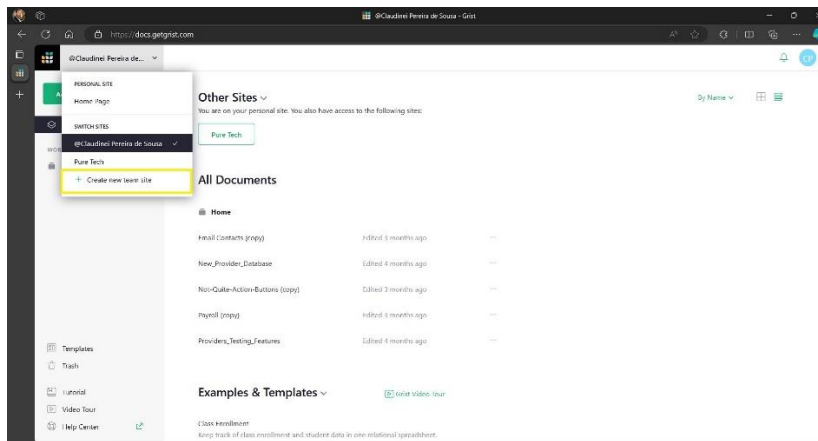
@Claudinei Pereira de Sousa - Grist

https://docs.getgrist.com

@Claudinei Pereira de...

PERSONAL SITE
Home Page
SWITCH SITES
@Claudinei Pereira de Sousa
Pure Tech
+ Create new team site

Other Sites
You are on your personal site. You also have access to the following sites:
Pure Tech

By Name

All Documents

Home

| | |
|---|---|
| Email Contacts (copy) | Edited 3 months ago |
| New_Provider_Database | Edited 4 months ago |
| Not-Quite-Action-Buttons (copy) | Edited 3 months ago |
| Payroll (copy) | Edited 3 months ago |
| Providers_Testing_Features | Edited 4 months ago |

Templates
Trash

Tutorial
Video Tour
Help Center

Examples & Templates
Grist Video Tour

Class Enrollment
Keep track of class enrollment and student data in one relational spreadsheet.

CP